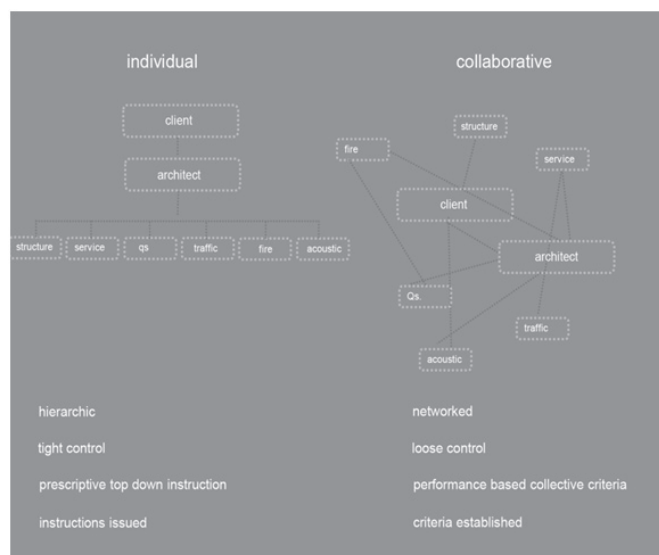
individual

client

architect

structure

service

qs

traffic

fire

acoustic

hierarchic

tight control

prescriptive top down instruction

instructions issued

collaborative

structure

fire

service

client

architect

Qs.

traffic

acoustic

networked

loose control

performance based collective criteria

criteria established